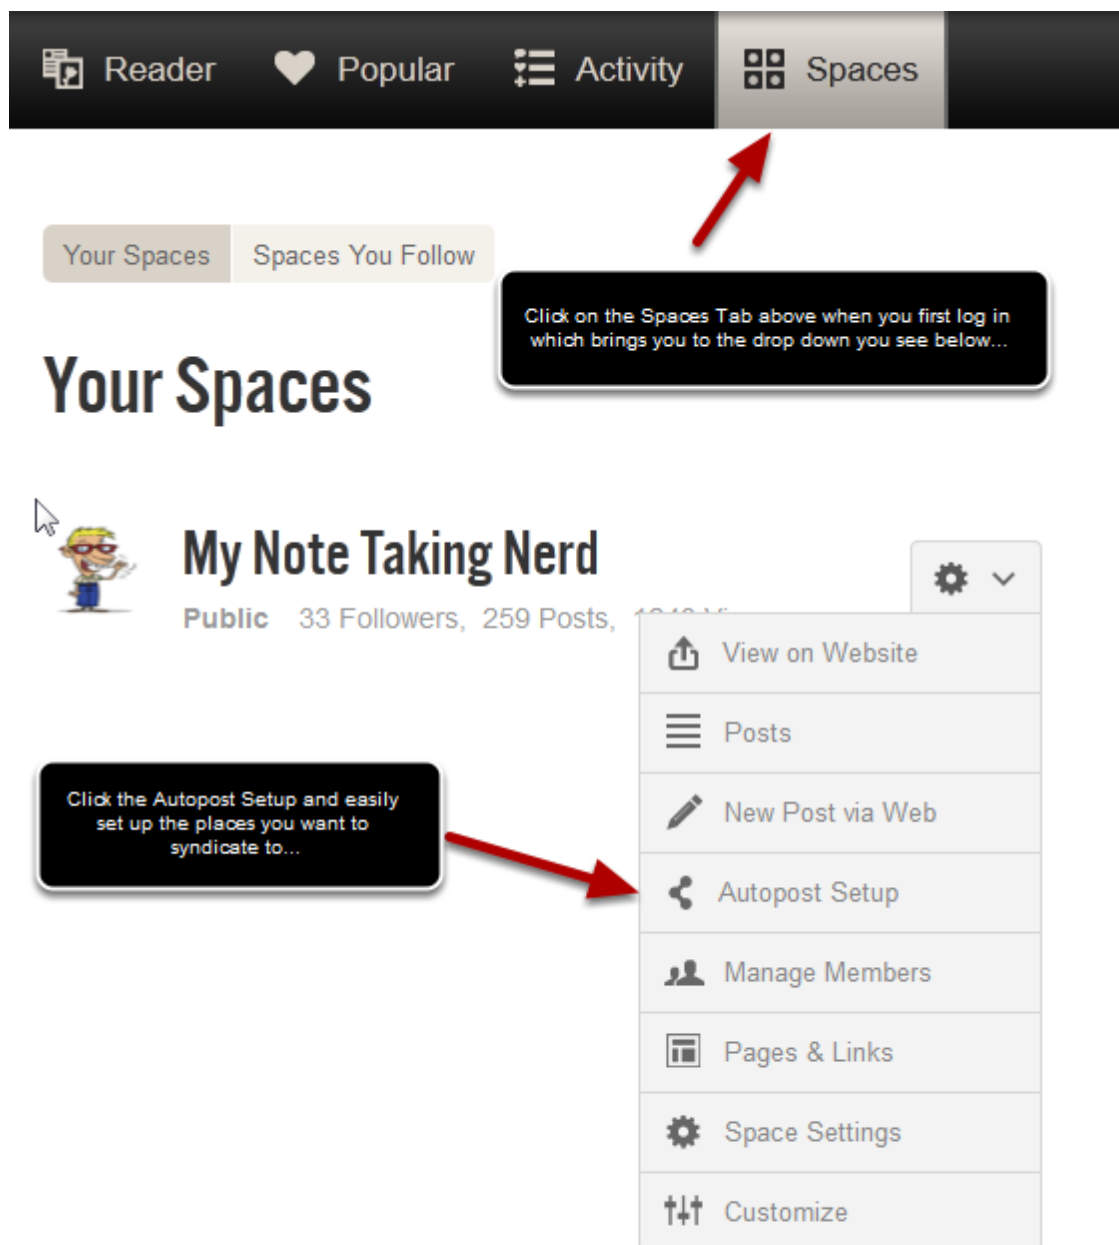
Reader Popular Activity Spaces

Your Spaces Spaces You Follow

Click on the Spaces Tab above when you first log in which brings you to the drop down you see below...

Your Spaces

My Note Taking Nerd

Public 33 Followers, 259 Posts, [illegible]

View on Website

Posts

New Post via Web

Autopost Setup

Manage Members

Pages & Links

Space Settings

Customize

Click the Autopost Setup and easily set up the places you want to syndicate to...